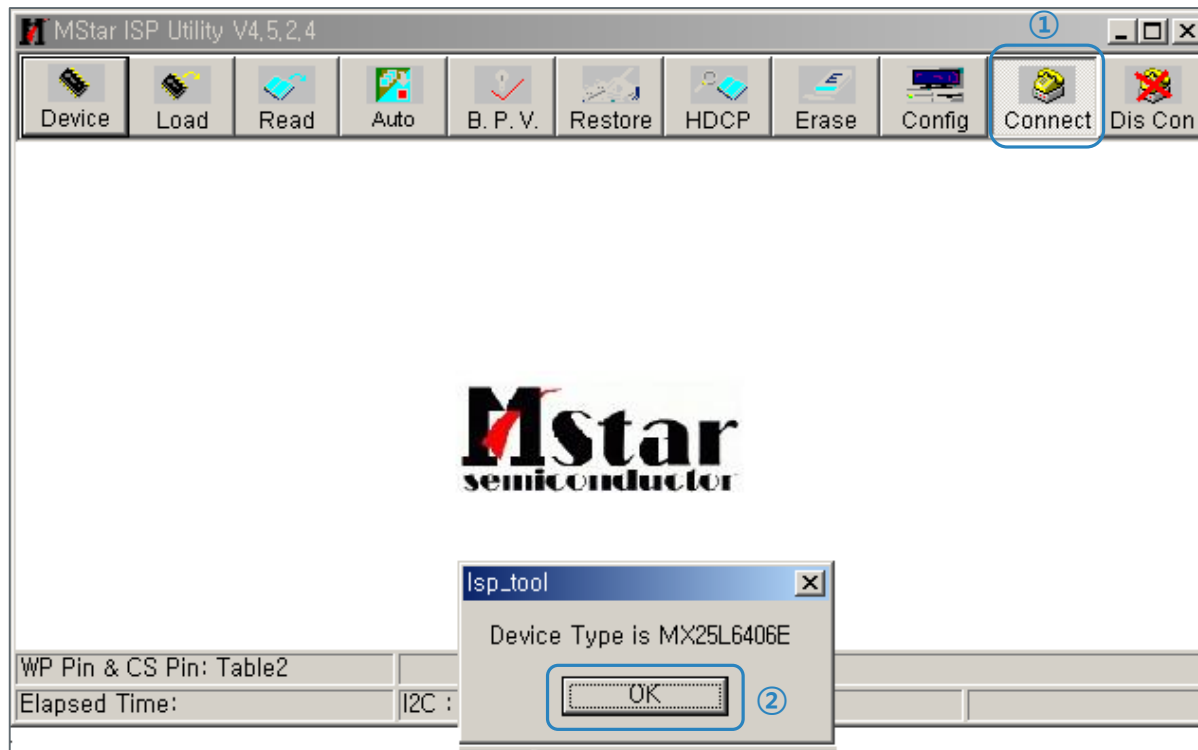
MStar ISP Utility V4,5,2,4

①

Device Load Read Auto B. P. V. Restore HDCP Erase Config Connect Dis Con

Mstar semiconductor

Isp_tool

Device Type is MX25L6406E

OK

②

WP Pin & CS Pin: Table2

Elapsed Time:

I2C :